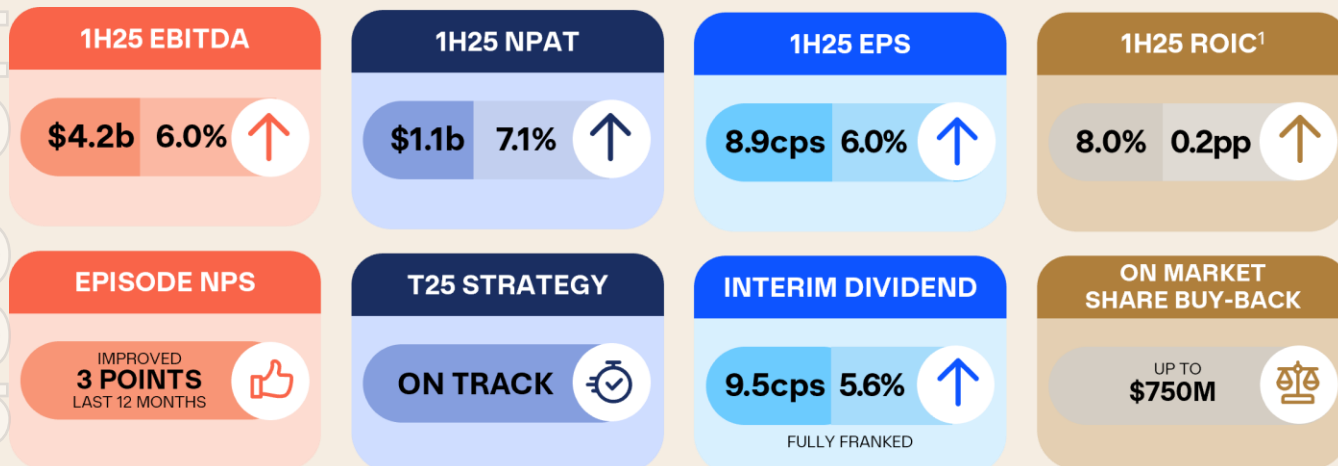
1H25 EBITDA
$4.2b 6.0%

1H25 NPAT
$1.1b 7.1%

1H25 EPS
8.9cps 6.0%

1H25 ROIC$^1$
8.0% 0.2pp

EPISODE NPS
IMPROVED
3 POINTS
LAST 12 MONTHS

T25 STRATEGY
ON TRACK

INTERIM DIVIDEND
9.5cps 5.6%
FULLY FRANKED

ON MARKET SHARE BUY-BACK
UP TO
$750M